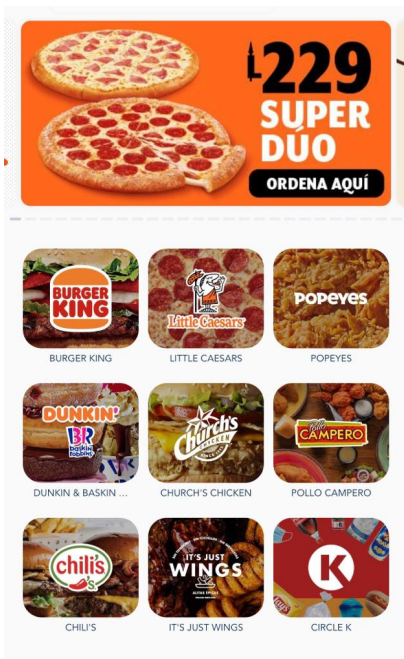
L229
SUPER DÚO
ORDENA AQUÍ

BURGER KING
BURGER KING

Little Caesars
LITTLE CAESARS

POPEYES
POPEYES

DUNKIN'
Baskin Robbins
DUNKIN & BASKIN ...

Church's Chicken
CHURCH'S CHICKEN

Pollo Campero
POLLO CAMPERO

chili's
CHILI'S

IT'S JUST WINGS
IT'S JUST WINGS

K
CIRCLE K